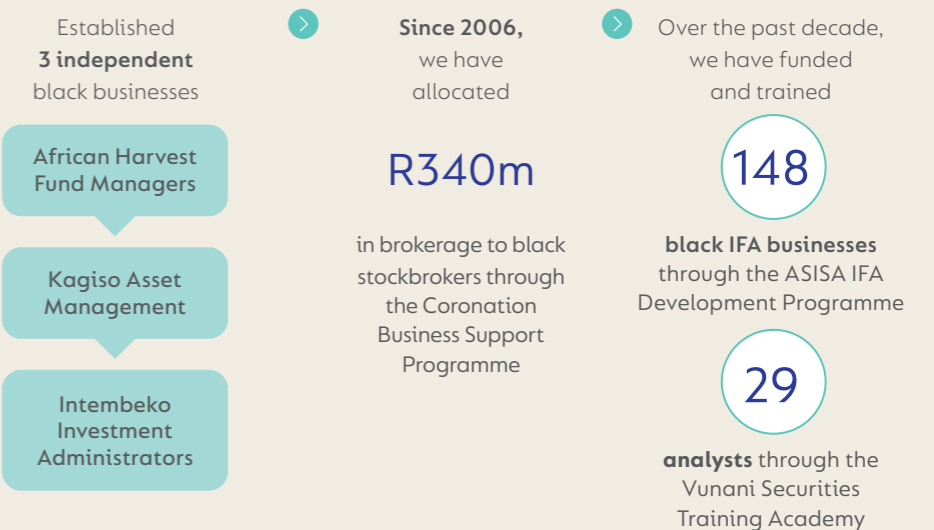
Established **3 independent** black businesses

African Harvest Fund Managers

Kagiso Asset Management

Intembeko Investment Administrators

**Since 2006,** we have allocated

R340m

in brokerage to black stockbrokers through the Coronation Business Support Programme

Over the past decade, we have funded and trained

148

**black IFA businesses** through the ASISA IFA Development Programme

29

**analysts** through the Vunani Securities Training Academy